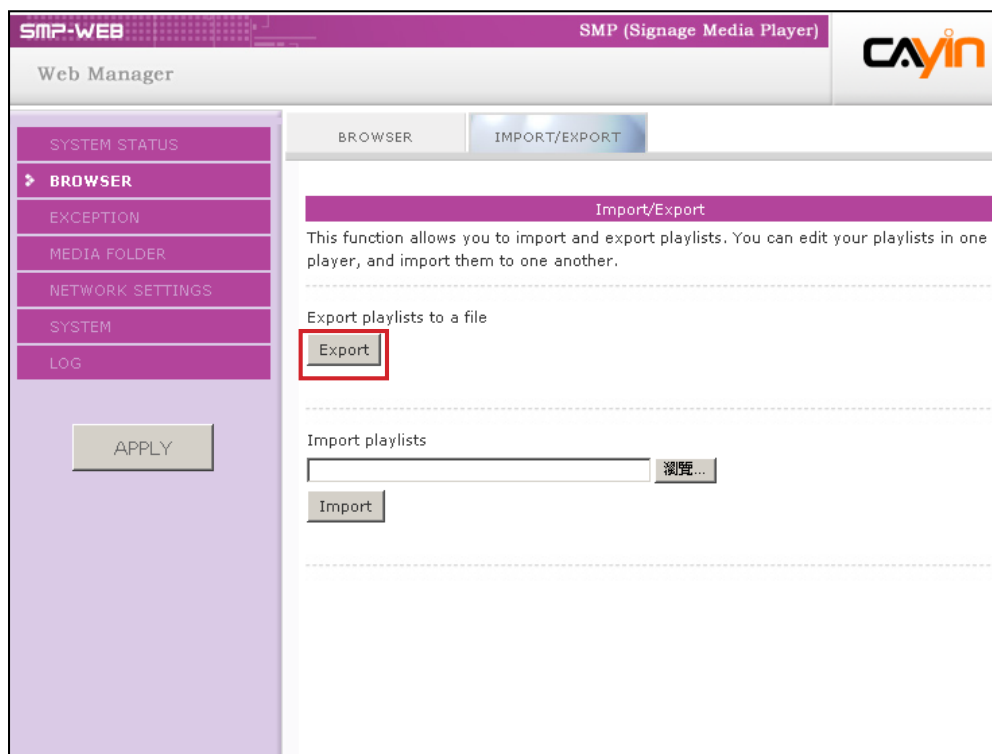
SMP-WEB

SMP (Signage Media Player)

CAYIN

Web Manager

SYSTEM STATUS
BROWSER
EXCEPTION
MEDIA FOLDER
NETWORK SETTINGS
SYSTEM
LOG

APPLY

BROWSER | IMPORT/EXPORT

Import/Export

This function allows you to import and export playlists. You can edit your playlists in one player, and import them to one another.

Export playlists to a file

Export

Import playlists

瀏覽...

Import